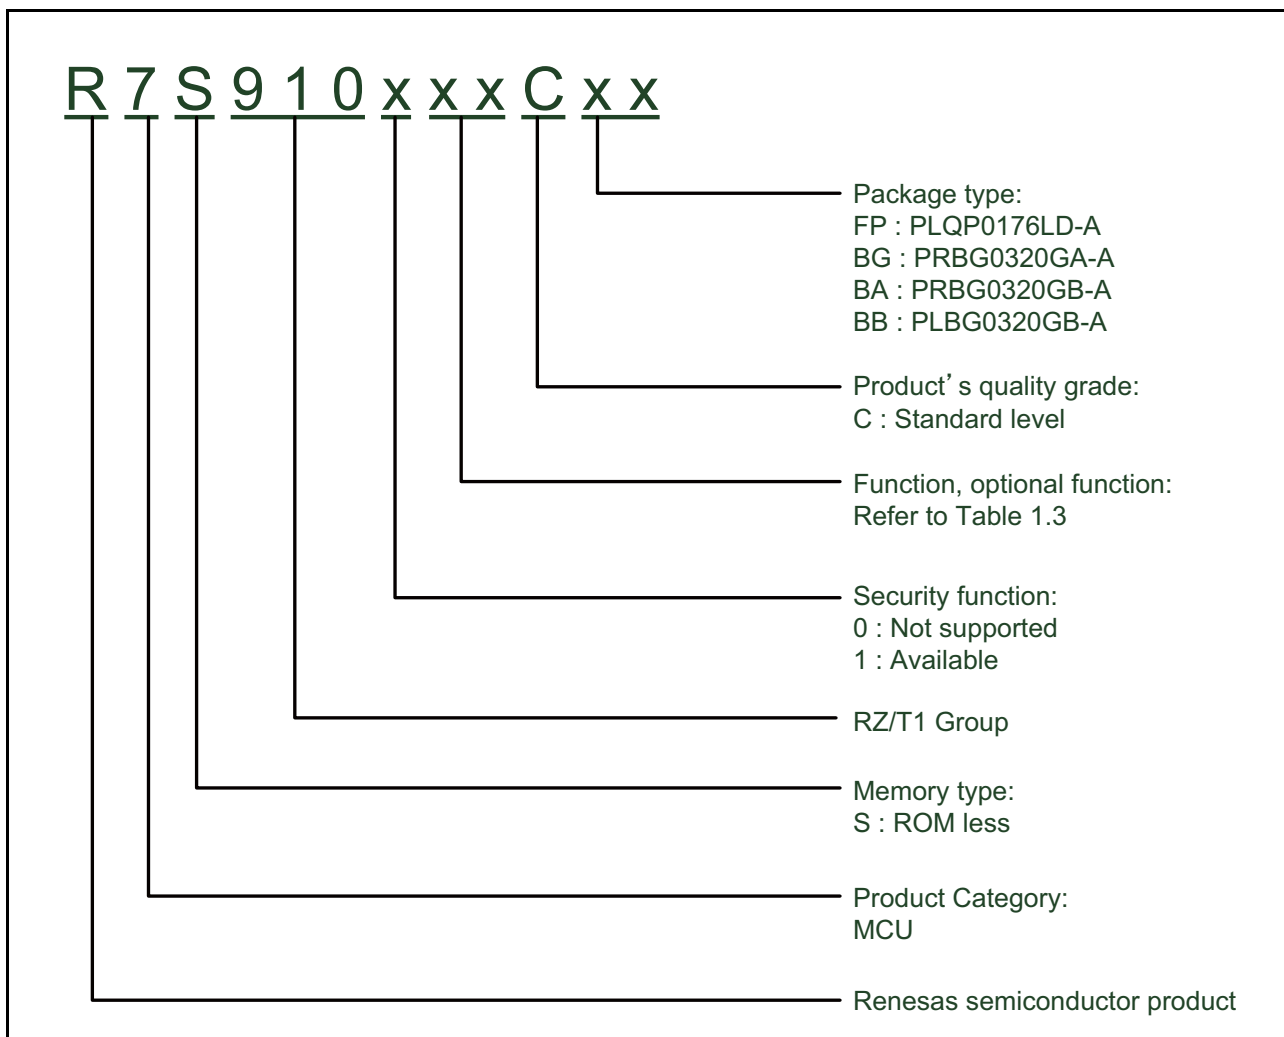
R 7 S 9 1 0 x x x C x x

Package type:
FP : PLQP0176LD-A
BG : PRBG0320GA-A
BA : PRBG0320GB-A
BB : PLBG0320GB-A

Product’s quality grade:
C : Standard level

Function, optional function:
Refer to Table 1.3

Security function:
0 : Not supported
1 : Available

RZ/T1 Group

Memory type:
S : ROM less

Product Category:
MCU

Renesas semiconductor product